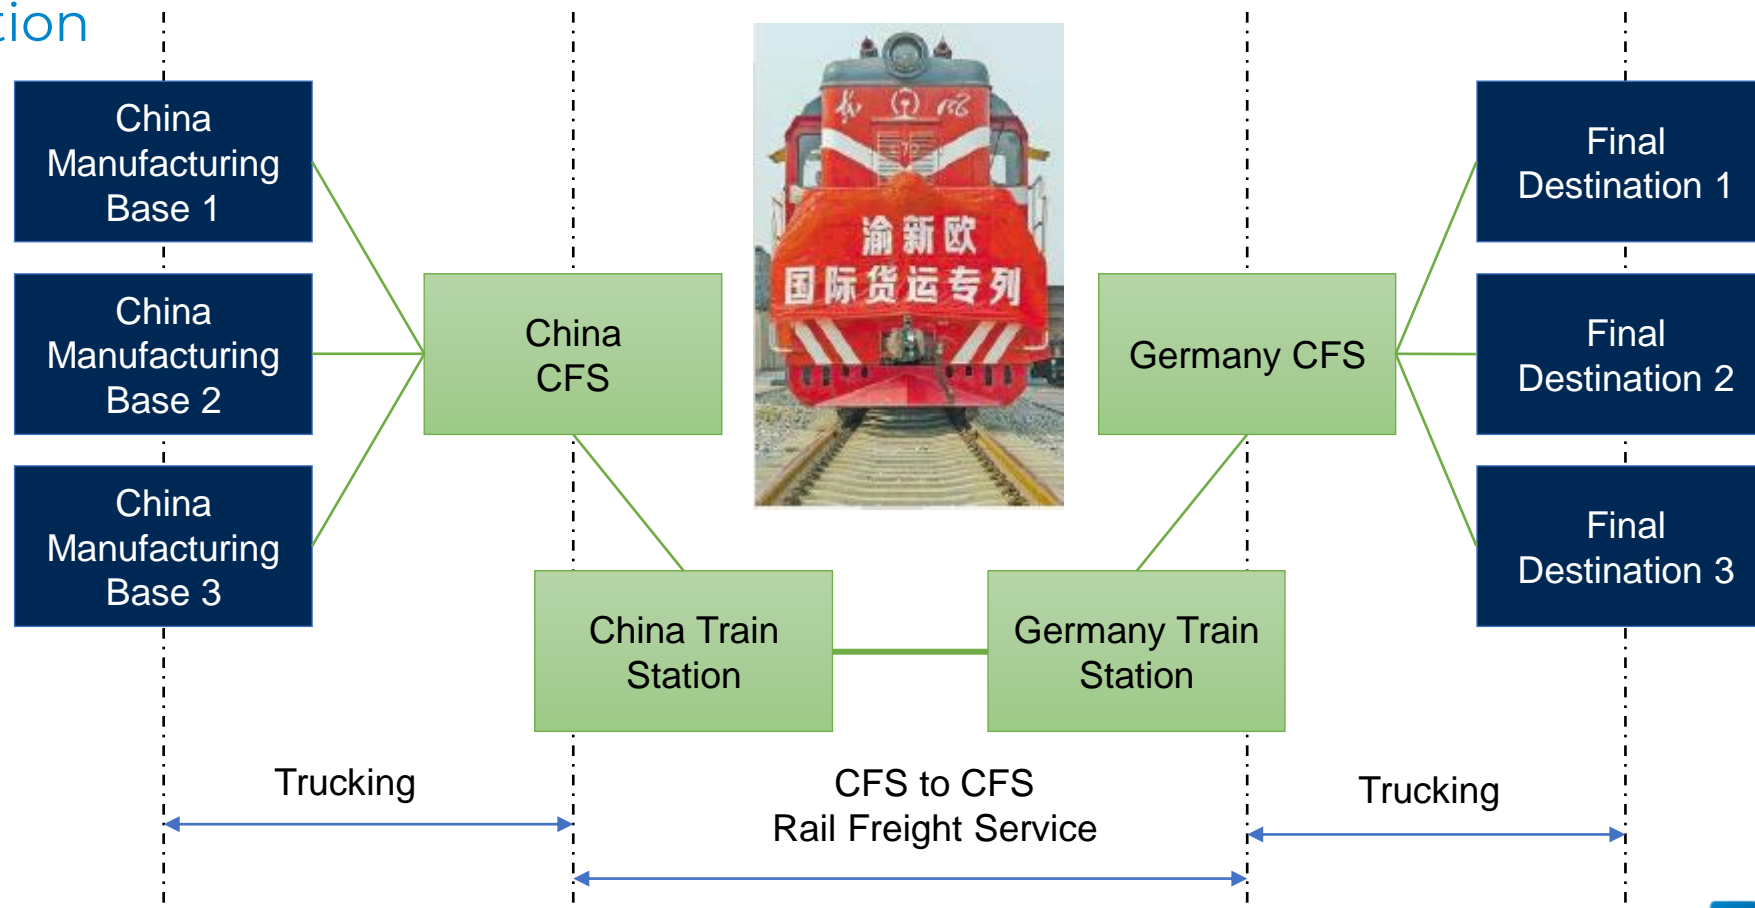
tion

China Manufacturing Base 1

China Manufacturing Base 2

China Manufacturing Base 3

China CFS

渝新欧
国际货运专列

Germany CFS

Final Destination 1

Final Destination 2

Final Destination 3

China Train Station

Germany Train Station

Trucking

CFS to CFS
Rail Freight Service

Trucking